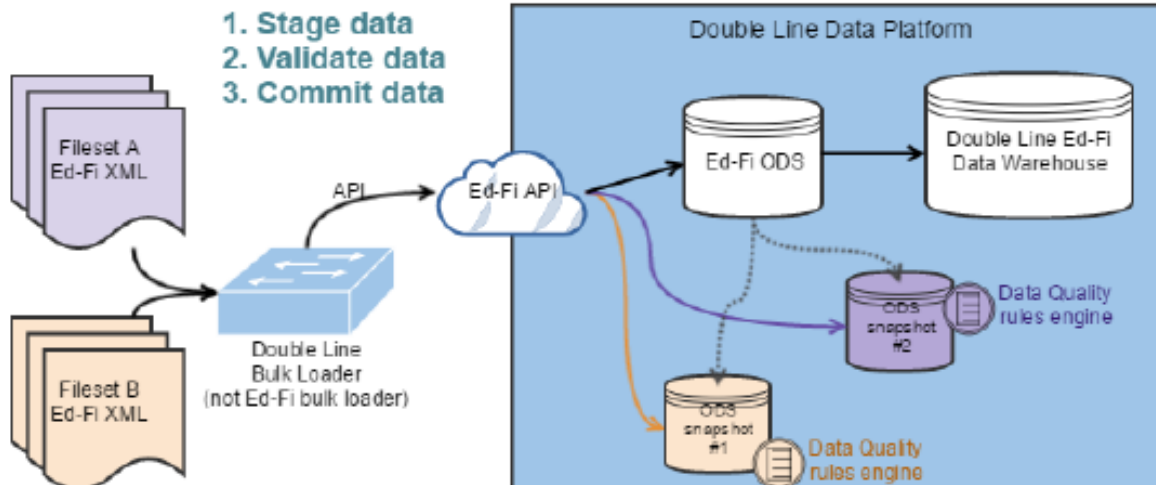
1. Stage data
2. Validate data
3. Commit data

Double Line Data Platform

Fileset A
Ed-Fi XML

Fileset B
Ed-Fi XML

API

Ed-Fi API

Ed-Fi ODS

Double Line Ed-Fi
Data Warehouse

Double Line
Bulk Loader
(not Ed-Fi bulk loader)

ODS
snapshot
#2

Data Quality
rules engine

ODS
snapshot
#1

Data Quality
rules engine